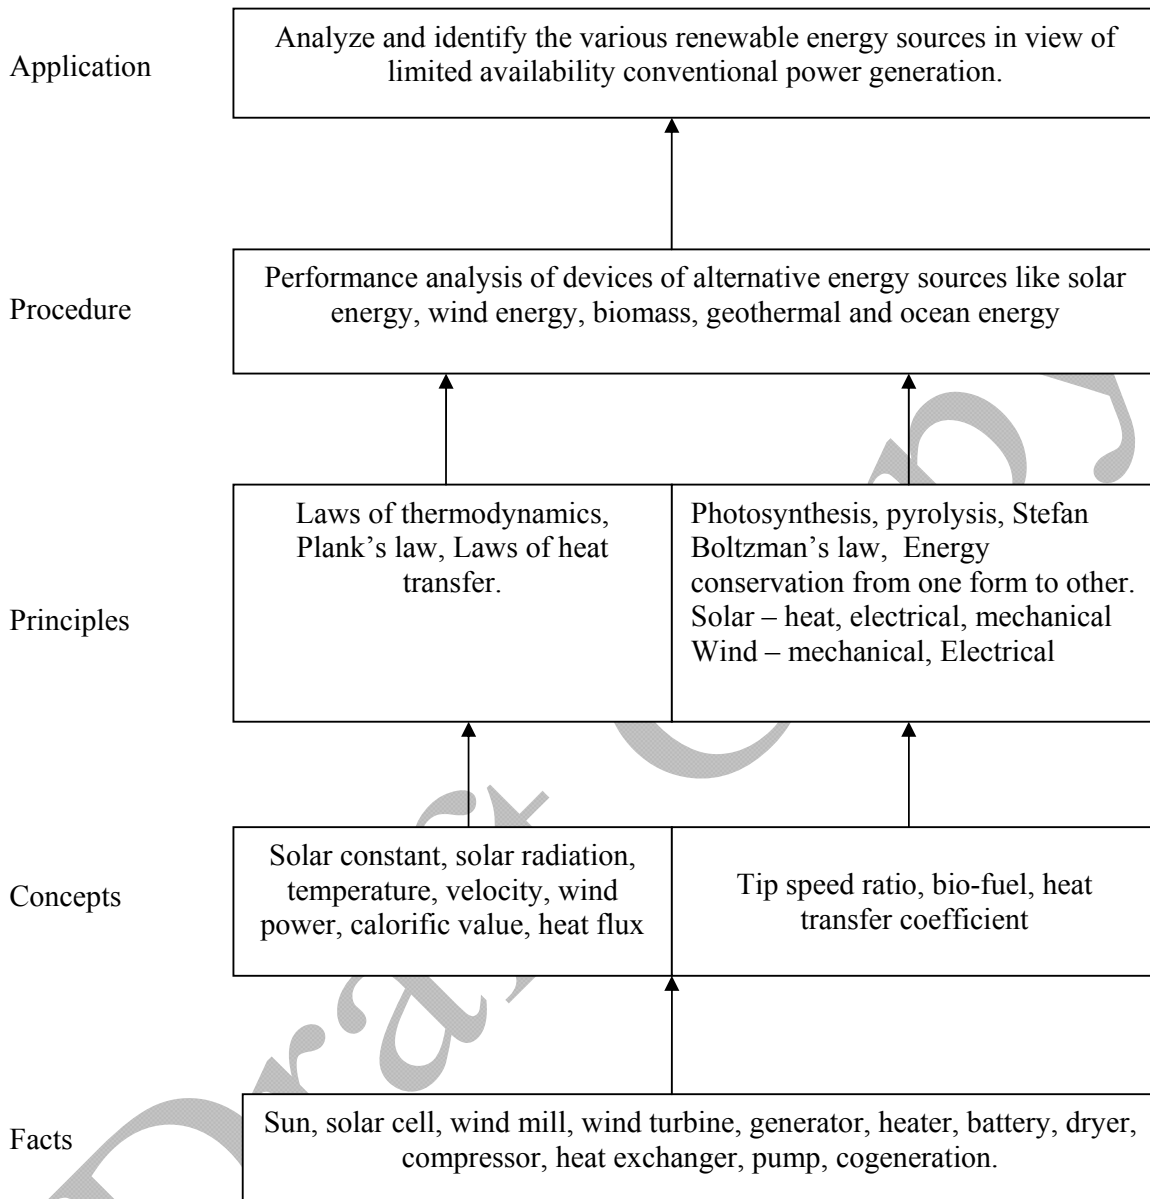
Application

Analyze and identify the various renewable energy sources in view of limited availability conventional power generation.

Procedure

Performance analysis of devices of alternative energy sources like solar energy, wind energy, biomass, geothermal and ocean energy

Principles

Laws of thermodynamics, Plank’s law, Laws of heat transfer.

Photosynthesis, pyrolysis, Stefan Boltzman’s law, Energy conservation from one form to other.
Solar – heat, electrical, mechanical
Wind – mechanical, Electrical

Concepts

Solar constant, solar radiation, temperature, velocity, wind power, calorific value, heat flux

Tip speed ratio, bio-fuel, heat transfer coefficient

Facts

Sun, solar cell, wind mill, wind turbine, generator, heater, battery, dryer, compressor, heat exchanger, pump, cogeneration.

Draft Copy